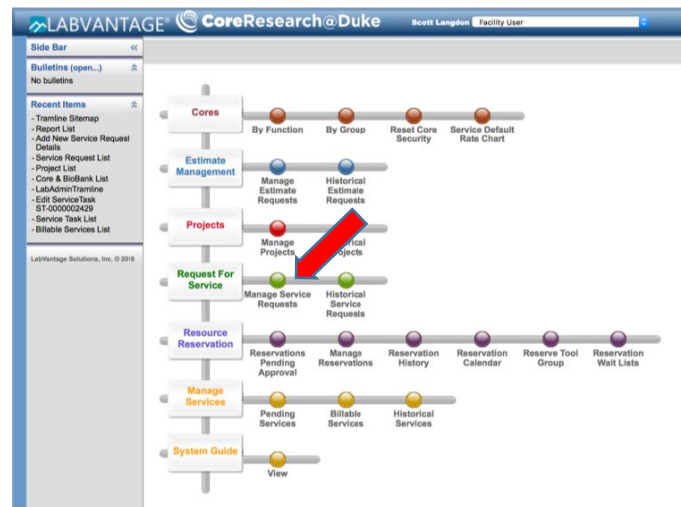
LABVANTAGE CoreResearch@Duke

Scott Langdon Facility User

Side Bar

Bulletins (open...)
No bulletins

Recent Items
- Tramline Sitemap
- Report List
- Add New Service Request Details
- Service Request List
- Project List
- Core & BioBank List
- LabAdminTramline
- Edit ServiceTask ST-0000002429
- Service Task List
- Billable Services List

LabVantage Solutions, Inc. © 2016

Cores
By Function
By Group
Reset Core Security
Service Default Rate Chart

Estimate Management
Manage Estimate Requests
Historical Estimate Requests

Projects
Manage Projects
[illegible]rical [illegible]ojects

Request For Service
Manage Service Requests
Historical Service Requests

Resource Reservation
Reservations Pending Approval
Manage Reservations
Reservation History
Reservation Calendar
Reserve Tool Group
Reservation Wait Lists

Manage Services
Pending Services
Billable Services
Historical Services

System Guide
View